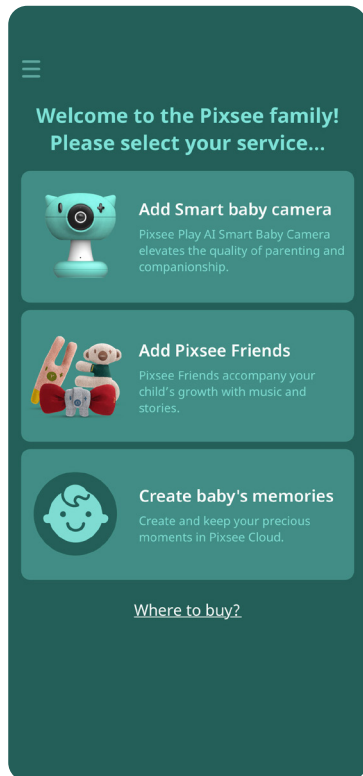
Welcome to the Pixsee family!
Please select your service...

Add Smart baby camera
Pixsee Play AI Smart Baby Camera elevates the quality of parenting and companionship.

Add Pixsee Friends
Pixsee Friends accompany your child's growth with music and stories.

Create baby's memories
Create and keep your precious moments in Pixsee Cloud.

Where to buy?